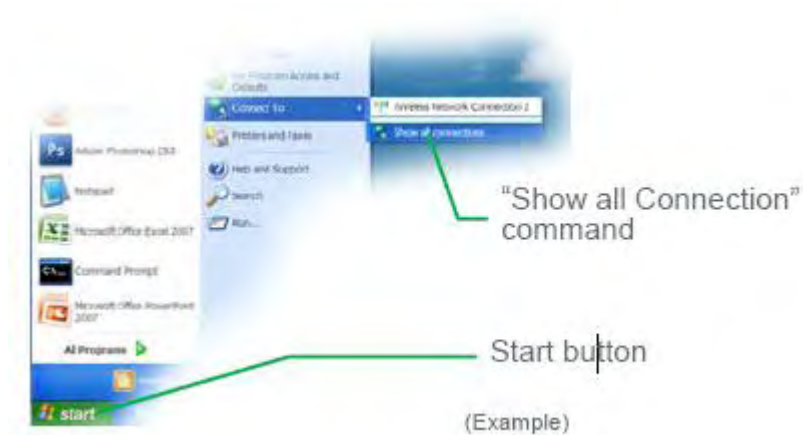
Set Program Access and Defaults

Connect To

Wireless Network Connection 2

Show all connections

Printers and Faxes

Help and Support

Search

Run...

Adobe Photoshop CS3

Notepad

Microsoft Office Excel 2007

Command Prompt

Microsoft Office PowerPoint 2007

All Programs

start

"Show all Connection" command

Start button

(Example)